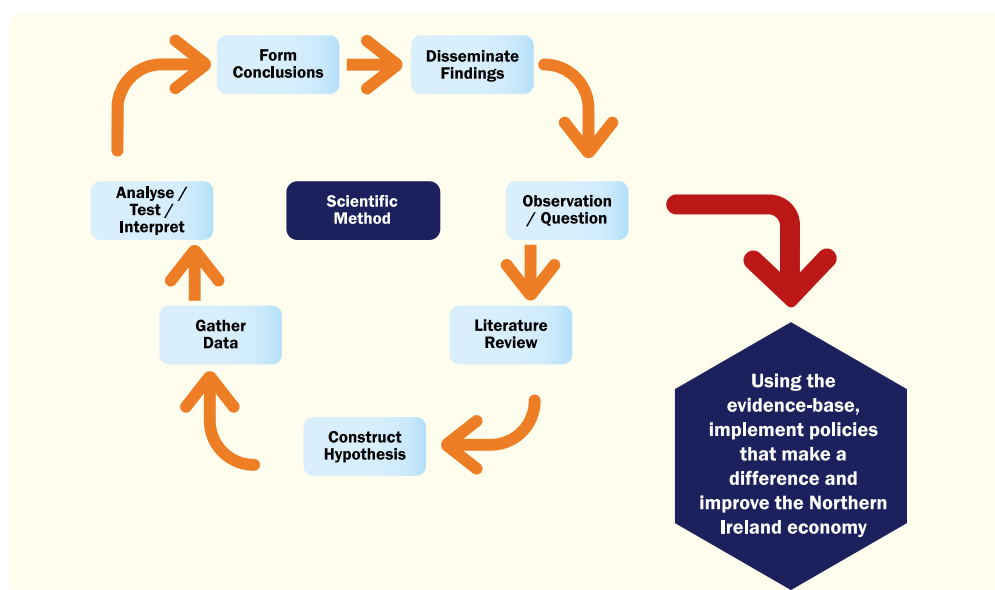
Form Conclusions

Disseminate Findings

Analyse / Test / Interpret

Scientific Method

Observation / Question

Gather Data

Literature Review

Construct Hypothesis

Using the evidence-base, implement policies that make a difference and improve the Northern Ireland economy